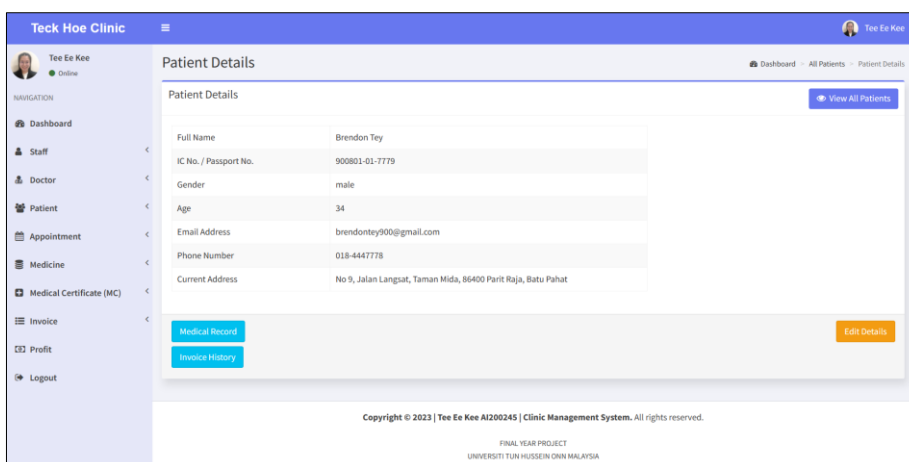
Teck Hoe Clinic

Tee Ee Kee

Tee Ee Kee
Online

NAVIGATION

Dashboard

Staff

Doctor

Patient

Appointment

Medicine

Medical Certificate (MC)

Invoice

Profit

Logout

Patient Details

Dashboard > All Patients > Patient Details

Patient Details

View All Patients

| | |
|---|---|
| Full Name | Brendon Tey |
| IC No. / Passport No. | 900801-01-7779 |
| Gender | male |
| Age | 34 |
| Email Address | brendontey900@gmail.com |
| Phone Number | 018-4447778 |
| Current Address | No 9, Jalan Langsat, Taman Mida, 86400 Parit Raja, Batu Pahat |

Medical Record

Invoice History

Edit Details

Copyright © 2023 | Tee Ee Kee AI200245 | Clinic Management System. All rights reserved.

FINAL YEAR PROJECT
UNIVERSITI TUN HUSSEIN ONN MALAYSIA